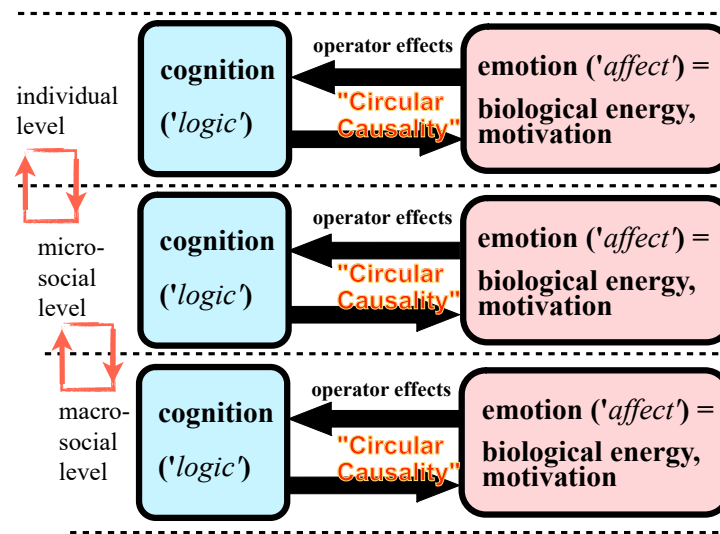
individual level

cognition ('logic')

operator effects

"Circular Causality"

emotion ('affect') = biological energy, motivation

micro-social level

cognition ('logic')

operator effects

"Circular Causality"

emotion ('affect') = biological energy, motivation

macro-social level

cognition ('logic')

operator effects

"Circular Causality"

emotion ('affect') = biological energy, motivation